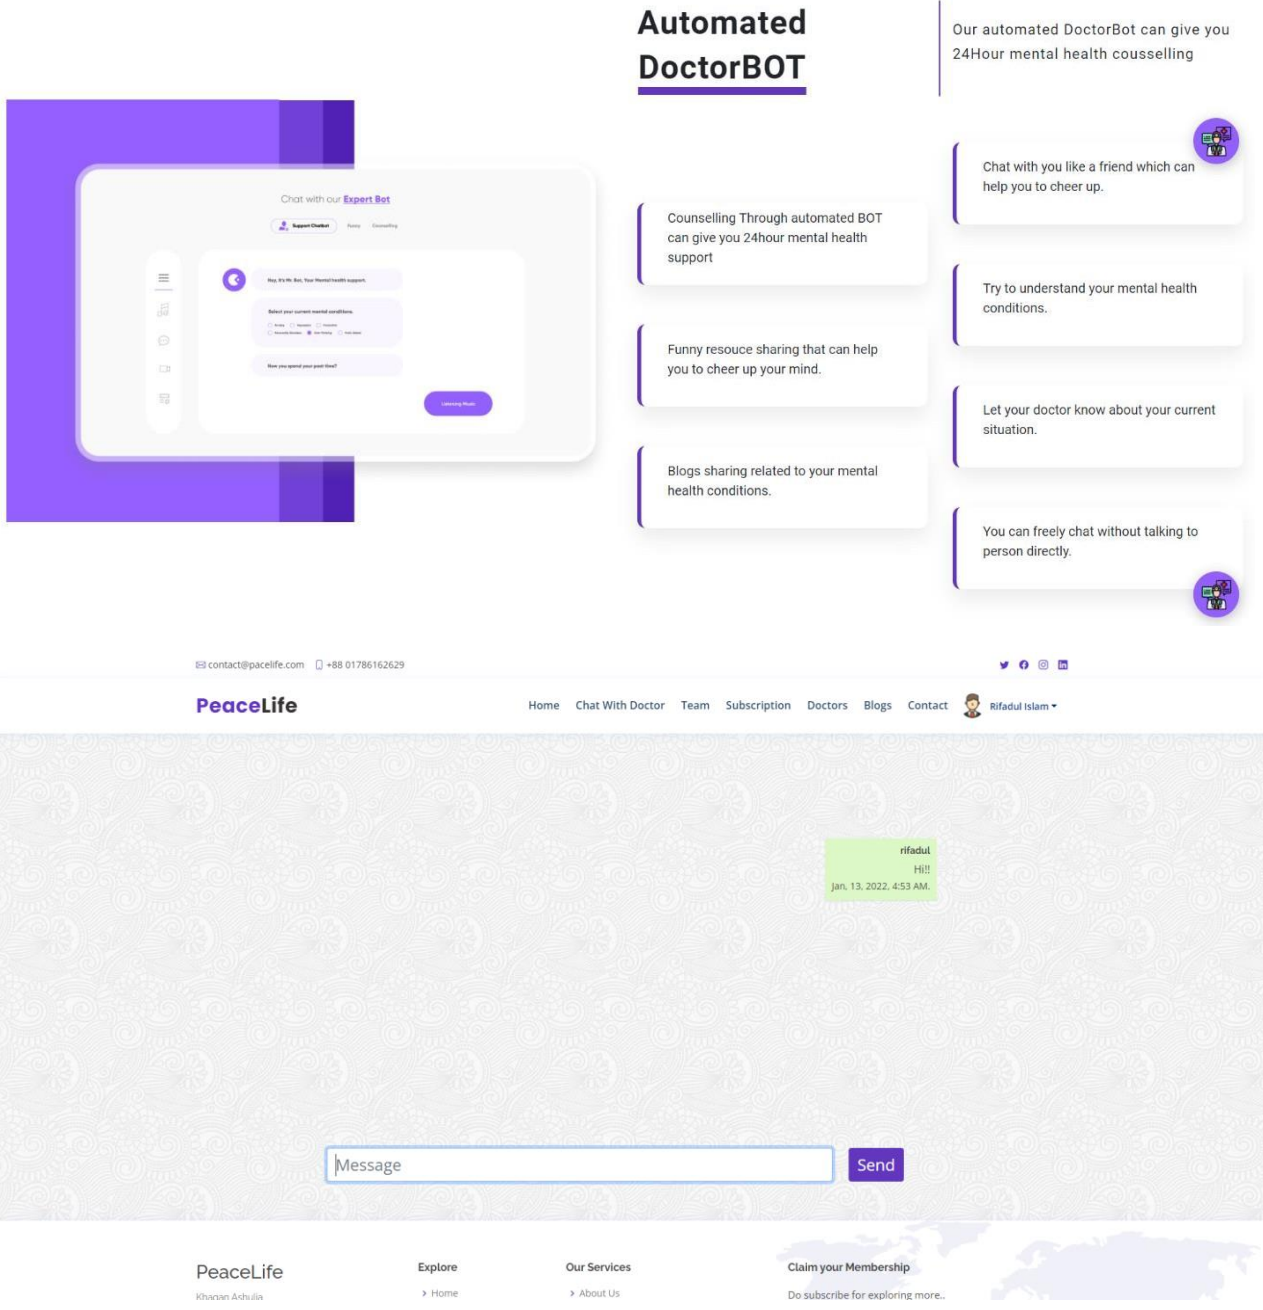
Automated DoctorBOT

Our automated DoctorBot can give you 24Hour mental health cousselling

Chat with our Expert Bot

Support Chatbot Funny Counselling

Hey, It's Mr. Bot, Your Mental health support.

Select your current mental conditions.

How you spend your past time?

Listening Music

Chat with you like a friend which can help you to cheer up.

Counselling Through automated BOT can give you 24hour mental health support

Try to understand your mental health conditions.

Funny resouce sharing that can help you to cheer up your mind.

Let your doctor know about your current situation.

Blogs sharing related to your mental health conditions.

You can freely chat without talking to person directly.

contact@pacelife.com +88 01786162629

PeaceLife

Home Chat With Doctor Team Subscription Doctors Blogs Contact Rifadul Islam

rifadul
Hi!!
Jan. 13, 2022, 4:53 AM.

Message

Send

PeaceLife
Khagan Ashulia

Explore
Home

Our Services
About Us

Claim your Membership
Do subscribe for exploring more..